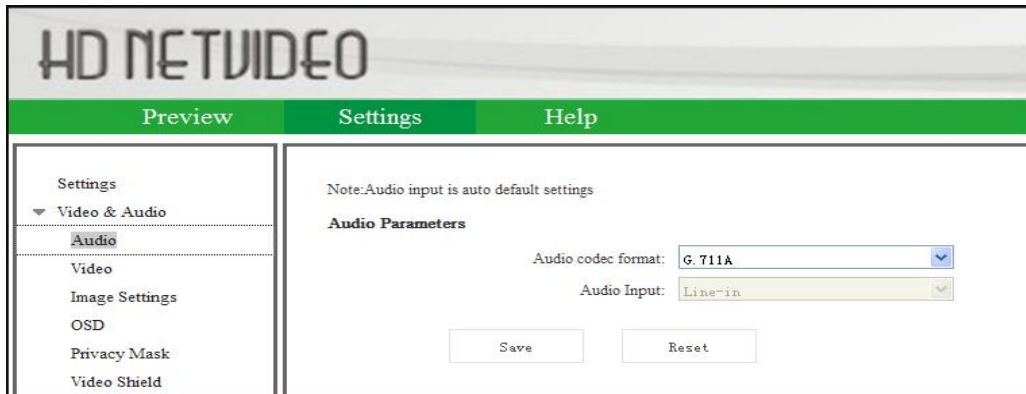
HD NETVIDEO

Preview
Settings
Help

Settings
Video & Audio
Audio
Video
Image Settings
OSD
Privacy Mask
Video Shield

Note:Audio input is auto default settings

Audio Parameters

Audio codec format: G.711A
Audio Input: Line-in

Save
Reset